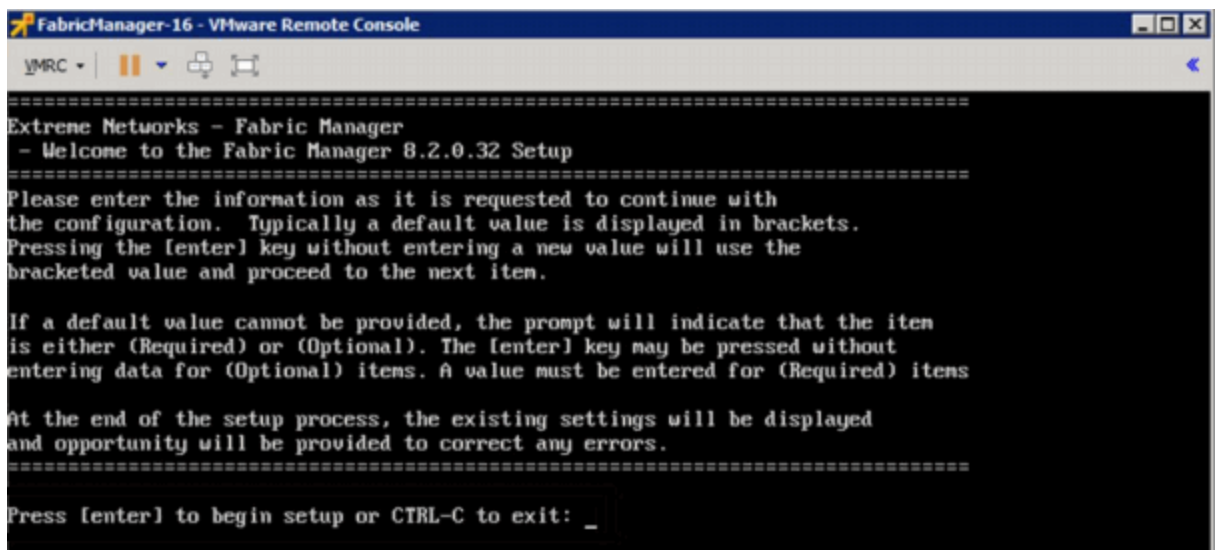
FabricManager-16 - VMware Remote Console

VMRC ▾

================================================================================
Extreme Networks - Fabric Manager
 - Welcome to the Fabric Manager 8.2.0.32 Setup
================================================================================
Please enter the information as it is requested to continue with
the configuration. Typically a default value is displayed in brackets.
Pressing the [enter] key without entering a new value will use the
bracketed value and proceed to the next item.

If a default value cannot be provided, the prompt will indicate that the item
is either (Required) or (Optional). The [enter] key may be pressed without
entering data for (Optional) items. A value must be entered for (Required) items

At the end of the setup process, the existing settings will be displayed
and opportunity will be provided to correct any errors.
================================================================================

Press [enter] to begin setup or CTRL-C to exit: _